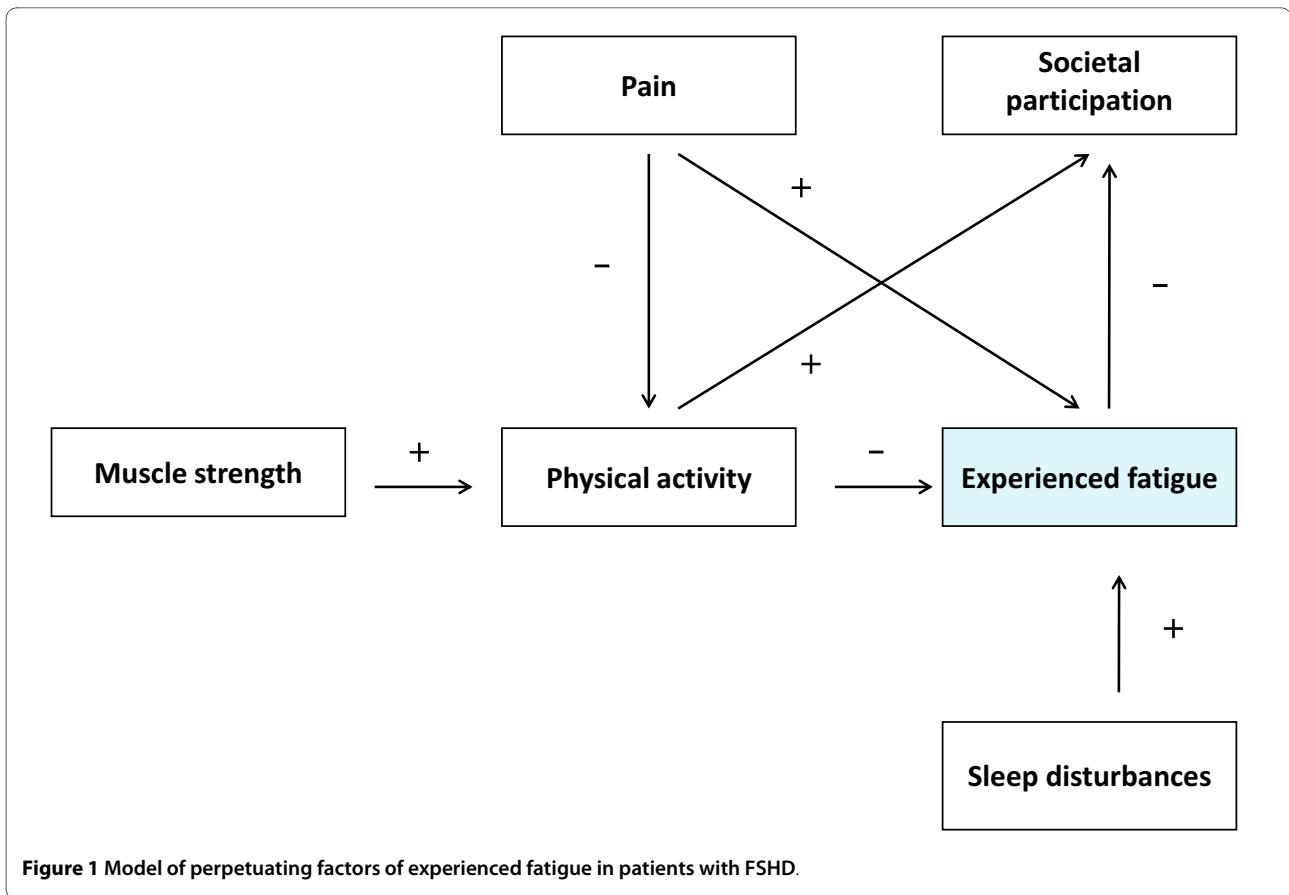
Pain

Societal participation

+

–

–

+

Muscle strength

+

Physical activity

–

Experienced fatigue

+

Sleep disturbances

**Figure 1 Model of perpetuating factors of experienced fatigue in patients with FSHD.**